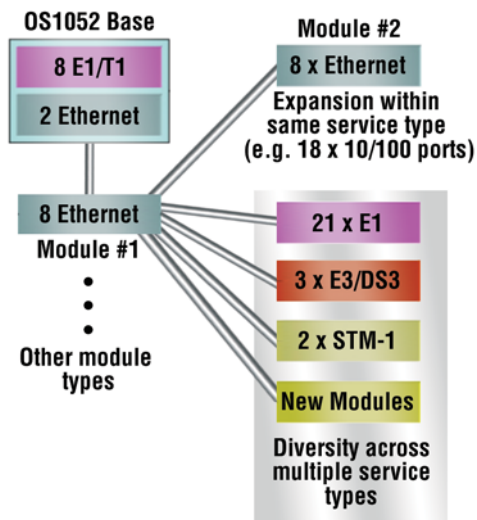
OS1052 Base

8 E1/T1

2 Ethernet

Module #2

8 x Ethernet

Expansion within same service type (e.g. 18 x 10/100 ports)

8 Ethernet

Module #1

Other module types

21 x E1

3 x E3/DS3

2 x STM-1

New Modules

Diversity across multiple service types